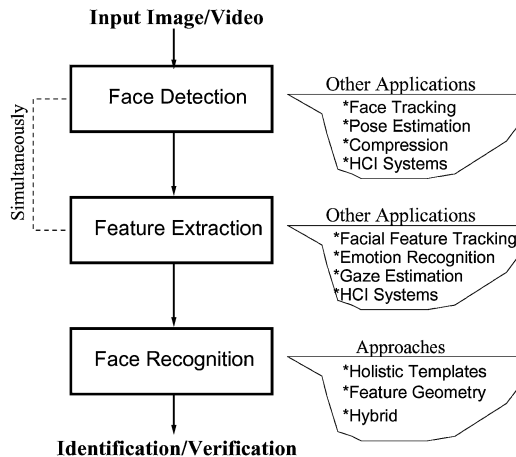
Input Image/Video

Face Detection

Other Applications
*Face Tracking
*Pose Estimation
*Compression
*HCI Systems

Simultaneously

Feature Extraction

Other Applications
*Facial Feature Tracking
*Emotion Recognition
*Gaze Estimation
*HCI Systems

Face Recognition

Approaches
*Holistic Templates
*Feature Geometry
*Hybrid

Identification/Verification